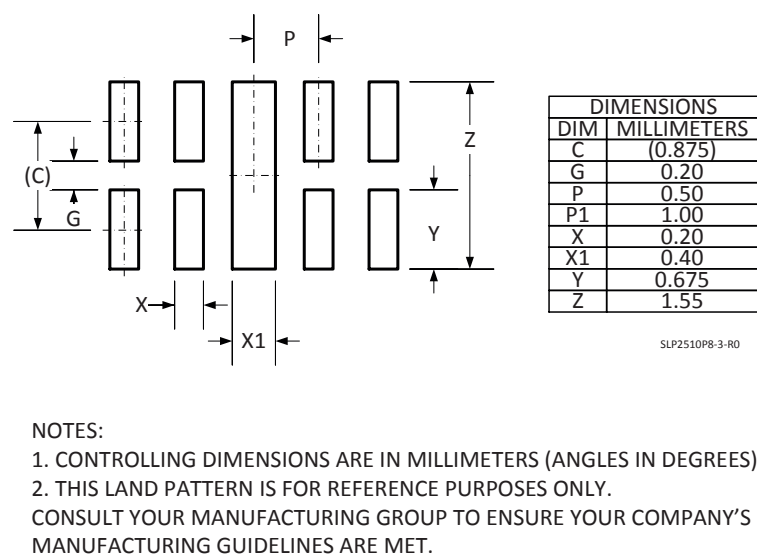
P

Z

(C)

G

Y

X

X1

| DIMENSIONS | |
|---|---|
| DIM | MILLIMETERS |
| C | (0.875) |
| G | 0.20 |
| P | 0.50 |
| P1 | 1.00 |
| X | 0.20 |
| X1 | 0.40 |
| Y | 0.675 |
| Z | 1.55 |

SLP2510P8-3-R0

NOTES:

1. CONTROLLING DIMENSIONS ARE IN MILLIMETERS (ANGLES IN DEGREES)

2. THIS LAND PATTERN IS FOR REFERENCE PURPOSES ONLY.
CONSULT YOUR MANUFACTURING GROUP TO ENSURE YOUR COMPANY'S MANUFACTURING GUIDELINES ARE MET.